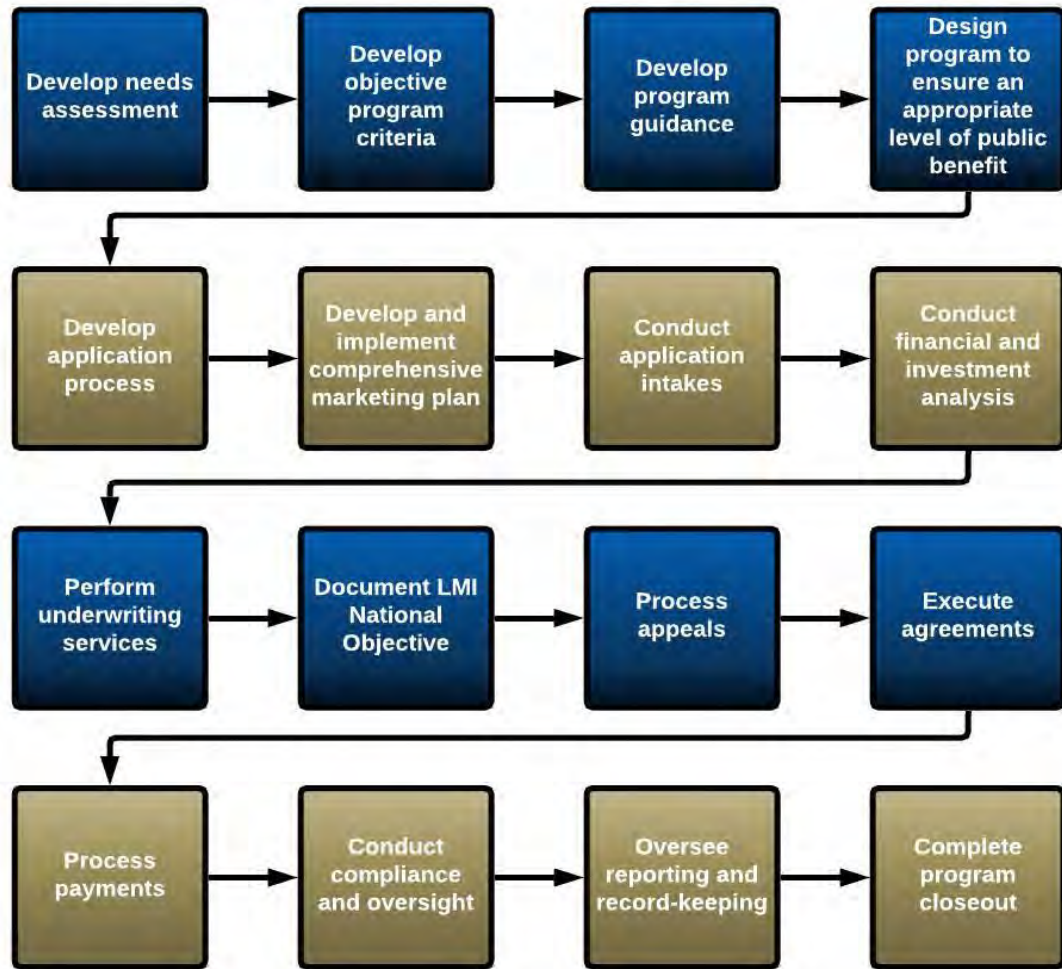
Develop needs assessment

Develop objective program criteria

Develop program guidance

Design program to ensure an appropriate level of public benefit

Develop application process

Develop and implement comprehensive marketing plan

Conduct application intakes

Conduct financial and investment analysis

Perform underwriting services

Document LMI National Objective

Process appeals

Execute agreements

Process payments

Conduct compliance and oversight

Oversee reporting and record-keeping

Complete program closeout